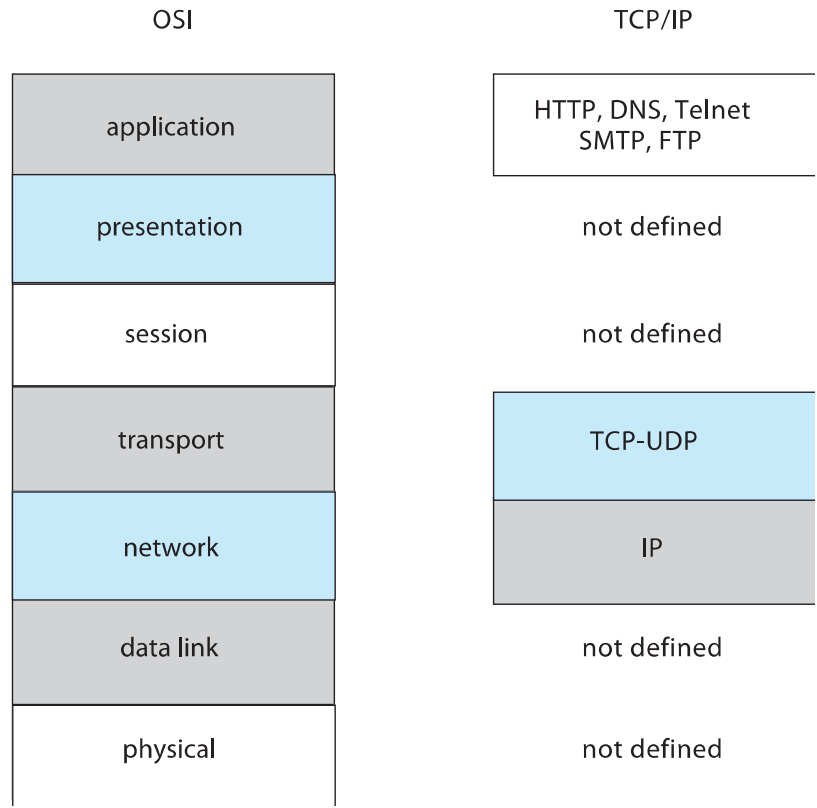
| OSI | TCP/IP |
|---|---|
| application | HTTP, DNS, Telnet SMTP, FTP |
| presentation | not defined |
| session | not defined |
| transport | TCP-UDP |
| network | IP |
| data link | not defined |
| physical | not defined |